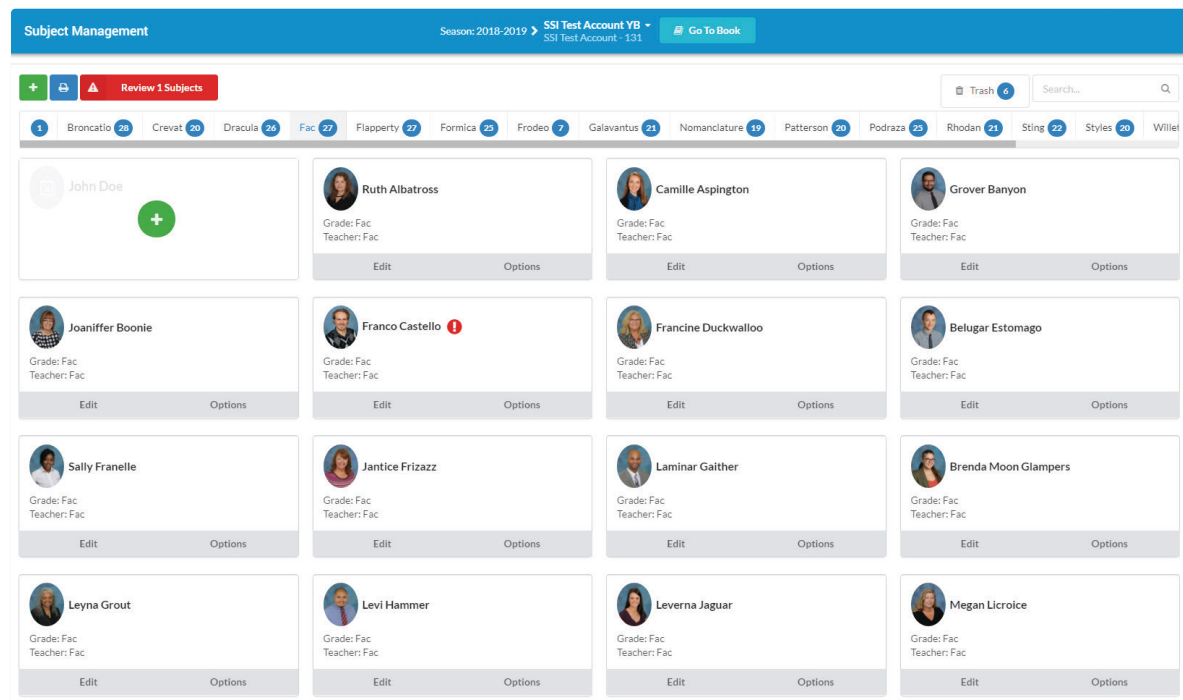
Subject Management

Season: 2018-2019 › SSI Test Account YB ▾
SSI Test Account - 131

Go To Book

+ Review 1 Subjects

Trash 6

Search...

1 Broncatio 28 Crevat 20 Dracula 26 Fac 27 Flapperty 27 Formica 25 Frodeo 7 Galavantus 21 Nomanclature 19 Patterson 20 Podraza 25 Rhodan 21 Sting 22 Styles 20 Willet

John Doe

Ruth Albatross
Grade: Fac
Teacher: Fac
Edit Options

Camille Aspington
Grade: Fac
Teacher: Fac
Edit Options

Grover Banyon
Grade: Fac
Teacher: Fac
Edit Options

Joaniffer Boonie
Grade: Fac
Teacher: Fac
Edit Options

Franco Castello
Grade: Fac
Teacher: Fac
Edit Options

Francine Duckwalloo
Grade: Fac
Teacher: Fac
Edit Options

Belugar Estomago
Grade: Fac
Teacher: Fac
Edit Options

Sally Franelle
Grade: Fac
Teacher: Fac
Edit Options

Jantice Frizazz
Grade: Fac
Teacher: Fac
Edit Options

Laminar Gaither
Grade: Fac
Teacher: Fac
Edit Options

Brenda Moon Glampers
Grade: Fac
Teacher: Fac
Edit Options

Leyna Grout
Grade: Fac
Teacher: Fac
Edit Options

Levi Hammer
Grade: Fac
Teacher: Fac
Edit Options

Leverna Jaguar
Grade: Fac
Teacher: Fac
Edit Options

Megan Licroice
Grade: Fac
Teacher: Fac
Edit Options